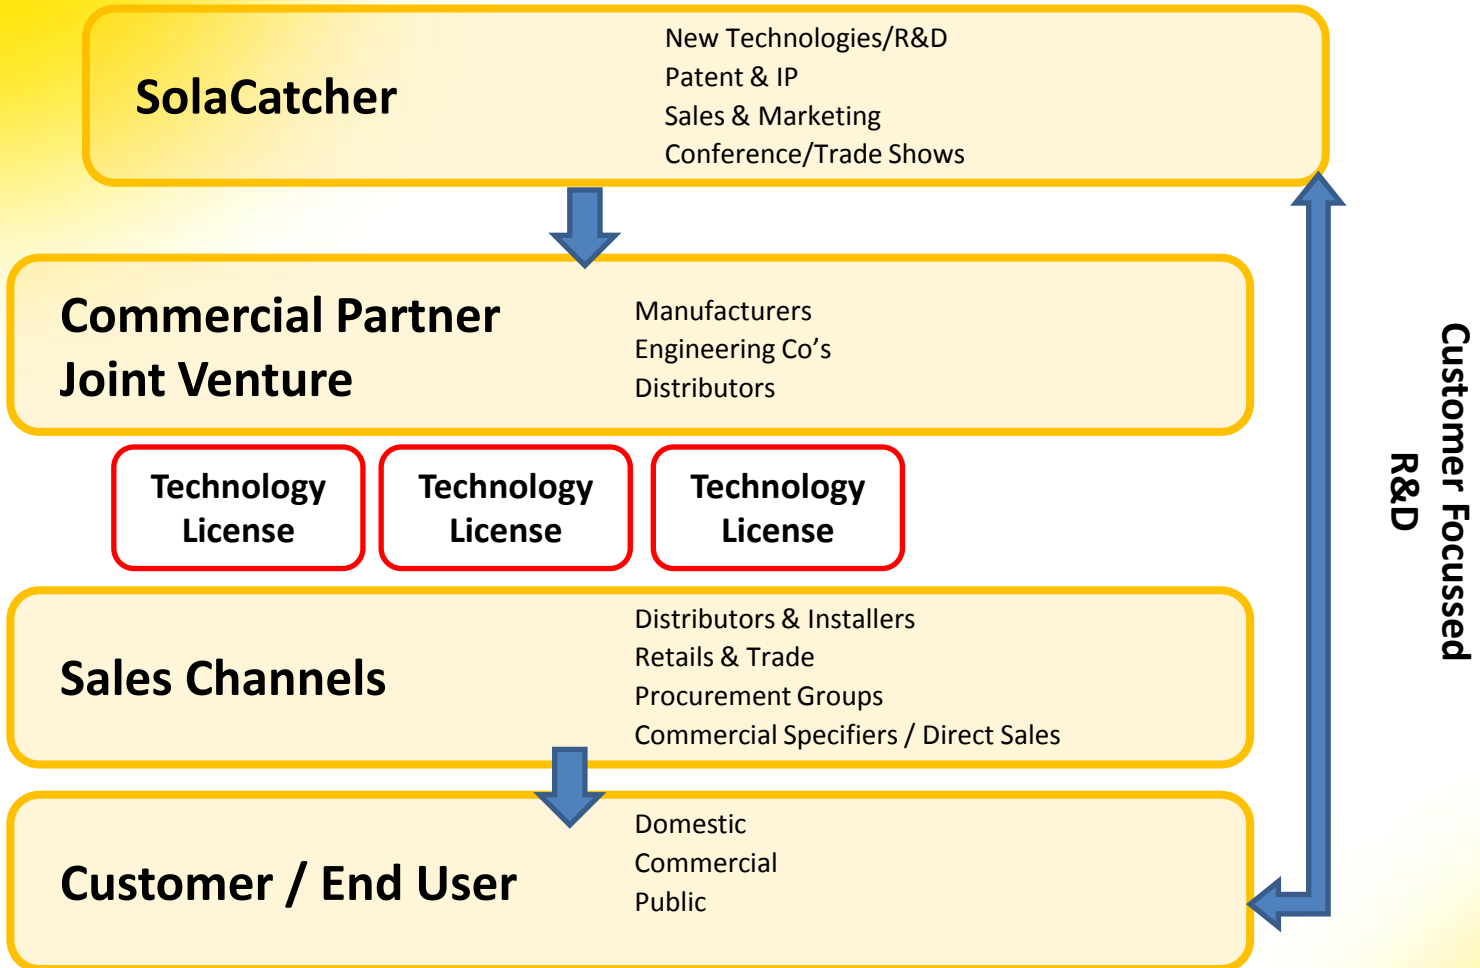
SolaCatcher

New Technologies/R&D
Patent & IP
Sales & Marketing
Conference/Trade Shows

Commercial Partner
Joint Venture

Manufacturers
Engineering Co's
Distributors

Technology License

Technology License

Technology License

Sales Channels

Distributors & Installers
Retails & Trade
Procurement Groups
Commercial Specifiers / Direct Sales

Customer / End User

Domestic
Commercial
Public

Customer Focussed R&D